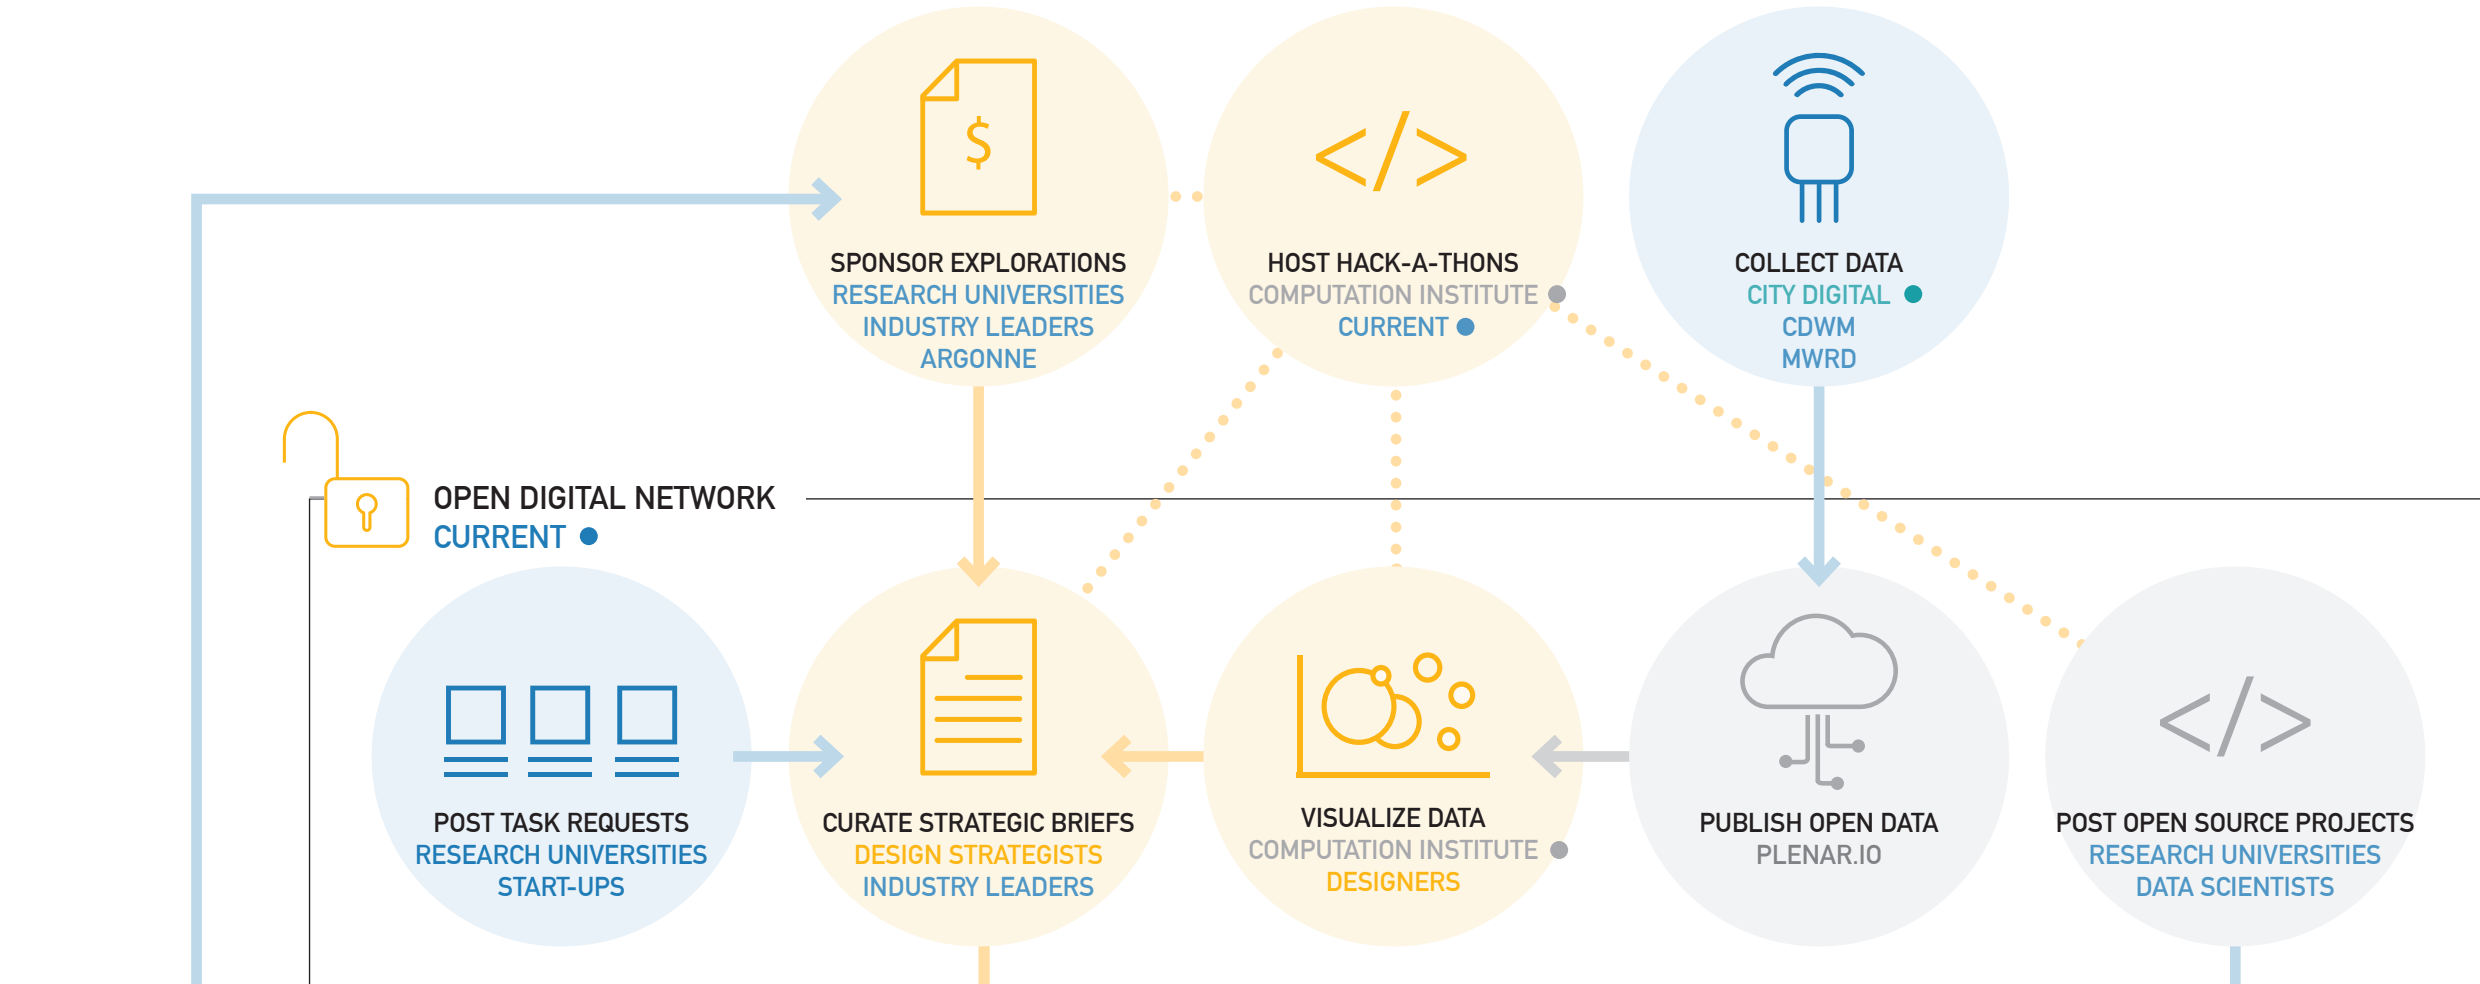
$

SPONSOR EXPLORATIONS
RESEARCH UNIVERSITIES
INDUSTRY LEADERS
ARGONNE

</>

HOST HACK-A-THONS
COMPUTATION INSTITUTE
CURRENT

COLLECT DATA
CITY DIGITAL
CDWM
MWRD

OPEN DIGITAL NETWORK
CURRENT

POST TASK REQUESTS
RESEARCH UNIVERSITIES
START-UPS

CURATE STRATEGIC BRIEFS
DESIGN STRATEGISTS
INDUSTRY LEADERS

VISUALIZE DATA
COMPUTATION INSTITUTE
DESIGNERS

PUBLISH OPEN DATA
PLENAR.IO

</>

POST OPEN SOURCE PROJECTS
RESEARCH UNIVERSITIES
DATA SCIENTISTS